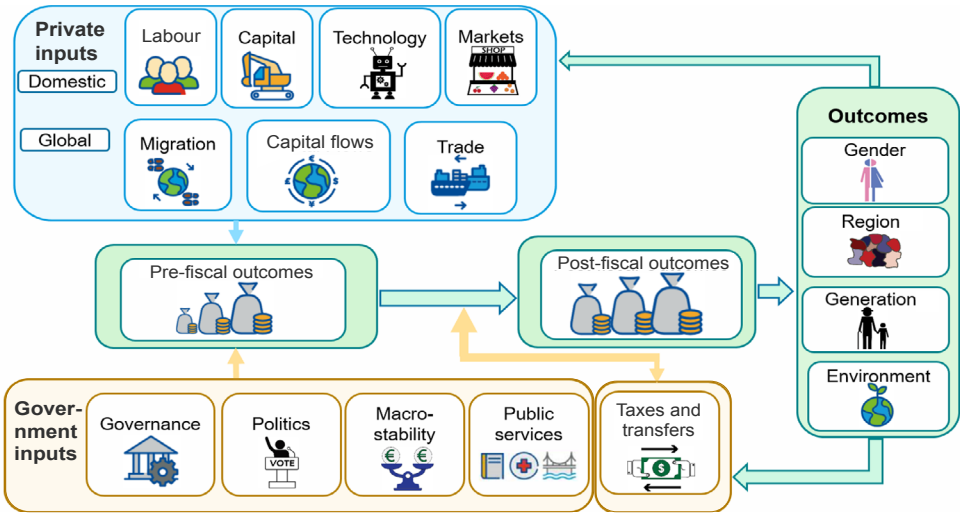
Private inputs

Domestic

Labour

Capital

Technology

Markets

SHOP

Global

Migration

Capital flows

Trade

Outcomes

Gender

Region

Generation

Environment

Pre-fiscal outcomes

Post-fiscal outcomes

Government inputs

Governance

Politics

VOTE

Macro-stability

Public services

Taxes and transfers